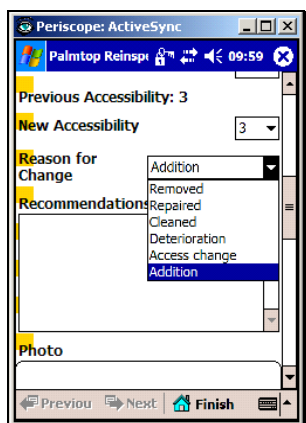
Periscope: ActiveSync

Palmtop Reinsp 09:59

Previous Accessibility: 3

New Accessibility 3

Reason for Change Addition

Removed
Repaired
Cleaned
Deterioration
Access change
Addition

Recommendations

Photo

Previous Next Finish